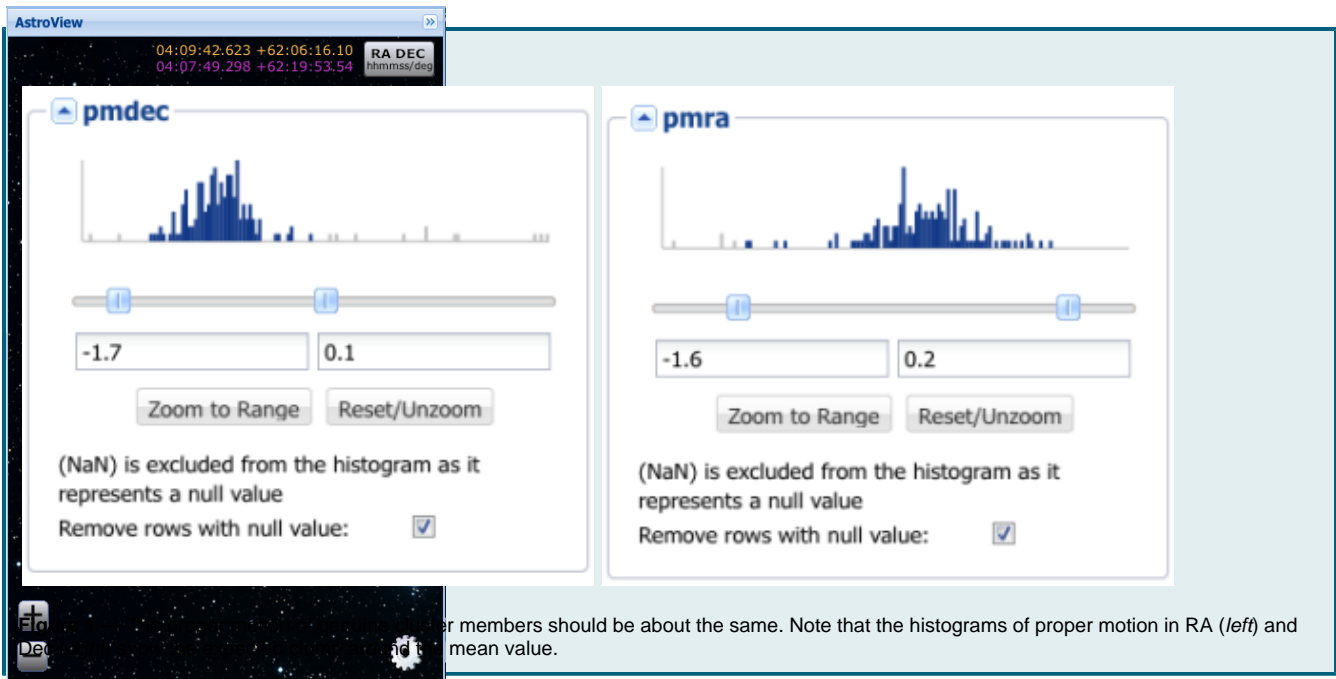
AstroView

04:09:42.623 +62:06:16.10
04:07:49.298 +62:19:53.54

RA DEC
hhmmss/deg

pmdec

-1.7
0.1

Zoom to Range
Reset/Unzoom

(NaN) is excluded from the histogram as it represents a null value

Remove rows with null value:

pmra

-1.6
0.2

Zoom to Range
Reset/Unzoom

(NaN) is excluded from the histogram as it represents a null value

Remove rows with null value:

Fig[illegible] er members should be about the same. Note that the histograms of proper motion in RA (*left*) and Dec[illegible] nd t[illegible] mean value.